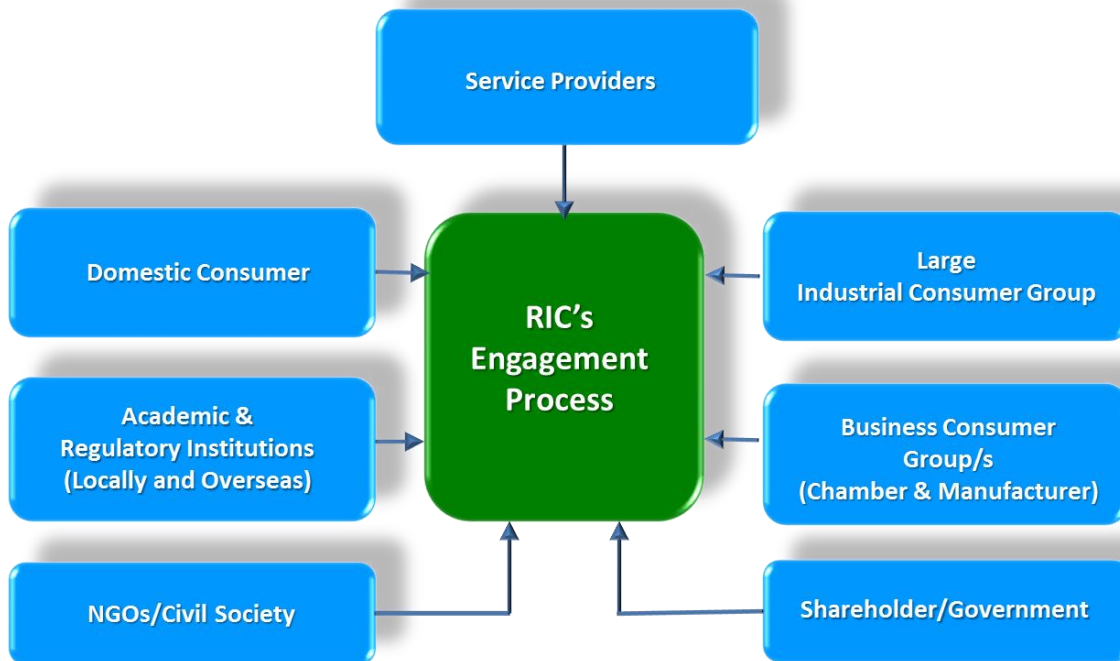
Service Providers

Domestic Consumer

RIC's Engagement Process

Large Industrial Consumer Group

Academic & Regulatory Institutions (Locally and Overseas)

Business Consumer Group/s (Chamber & Manufacturer)

NGOs/Civil Society

Shareholder/Government